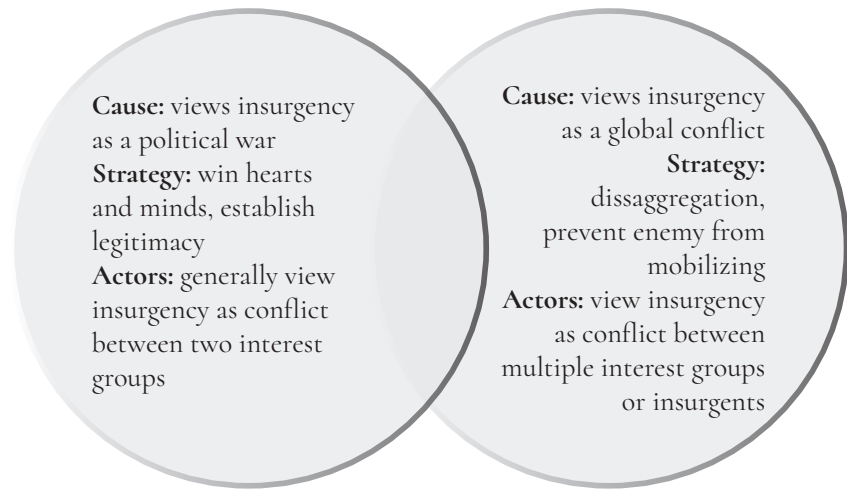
**Cause:** views insurgency as a political war
**Strategy:** win hearts and minds, establish legitimacy
**Actors:** generally view insurgency as conflict between two interest groups

**Cause:** views insurgency as a global conflict
**Strategy:** dissaggregation, prevent enemy from mobilizing
**Actors:** view insurgency as conflict between multiple interest groups or insurgents